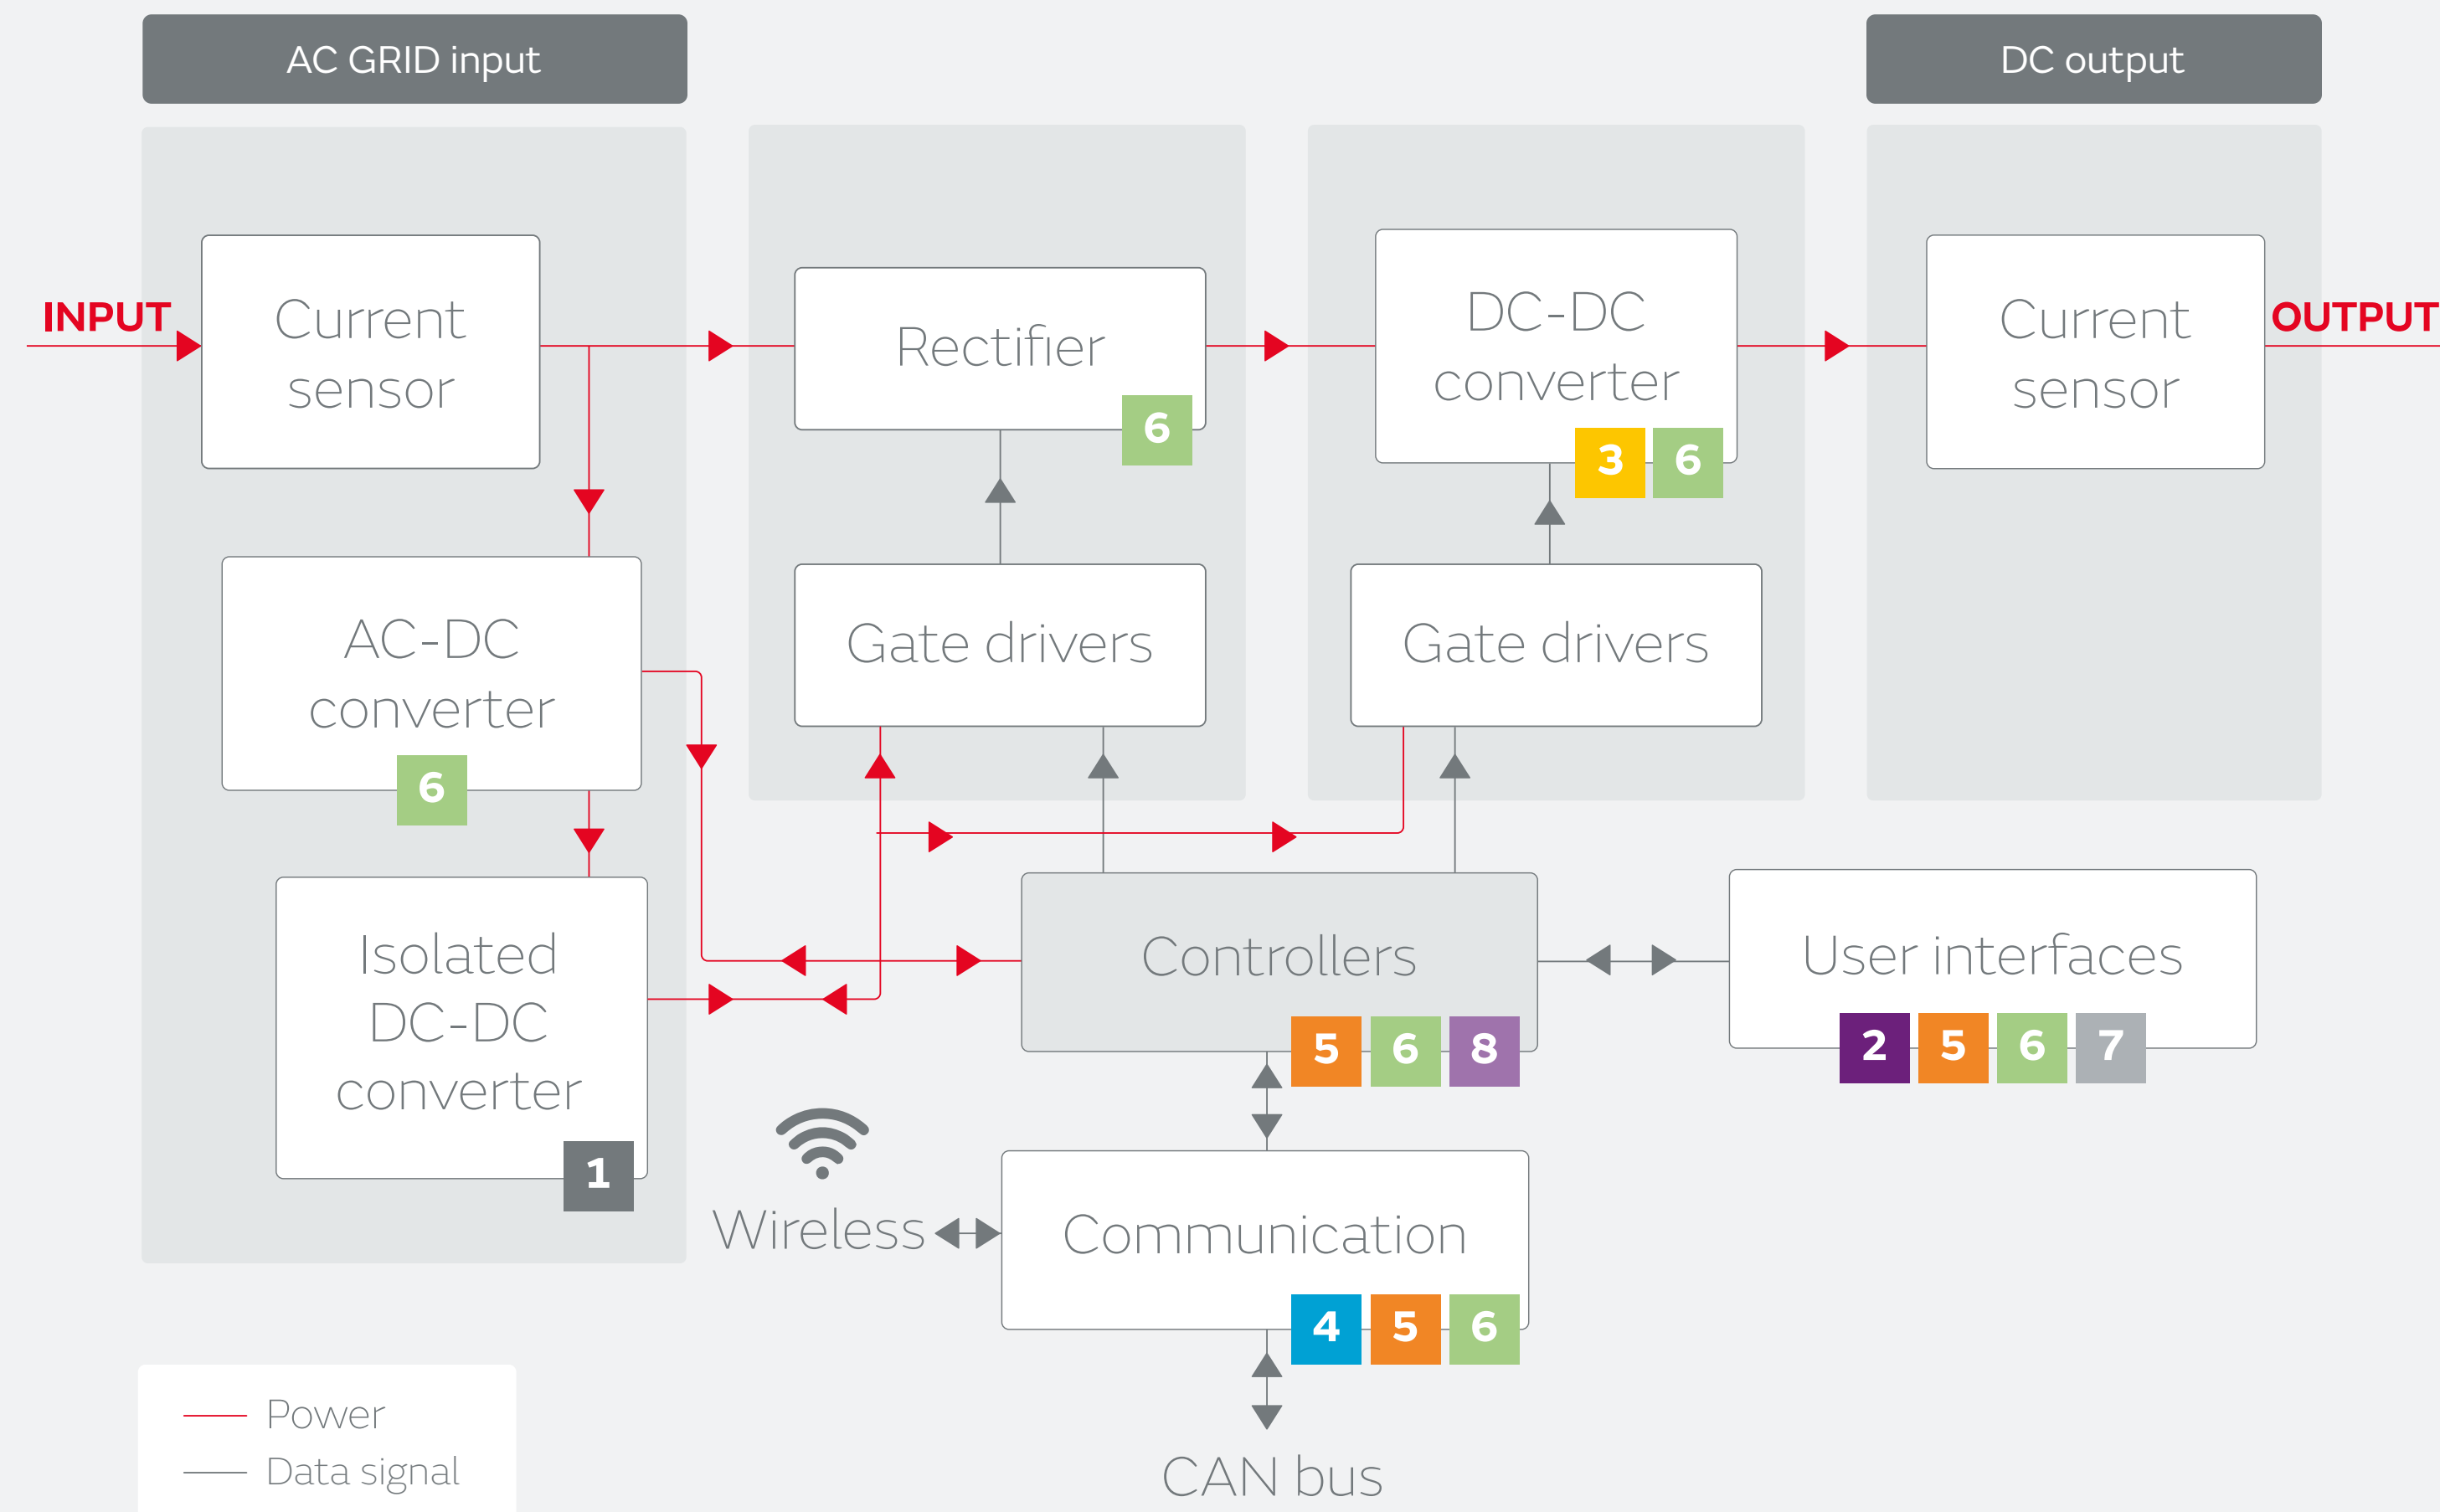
AC GRID input

DC output

INPUT

Current sensor

Rectifier

6

DC-DC converter

3 6

Current sensor

OUTPUT

AC-DC converter

6

Gate drivers

Gate drivers

Isolated DC-DC converter

1

Controllers

5 6 8

User interfaces

2 5 6 7

Wireless

Communication

4 5 6

CAN bus

Power
Data signal